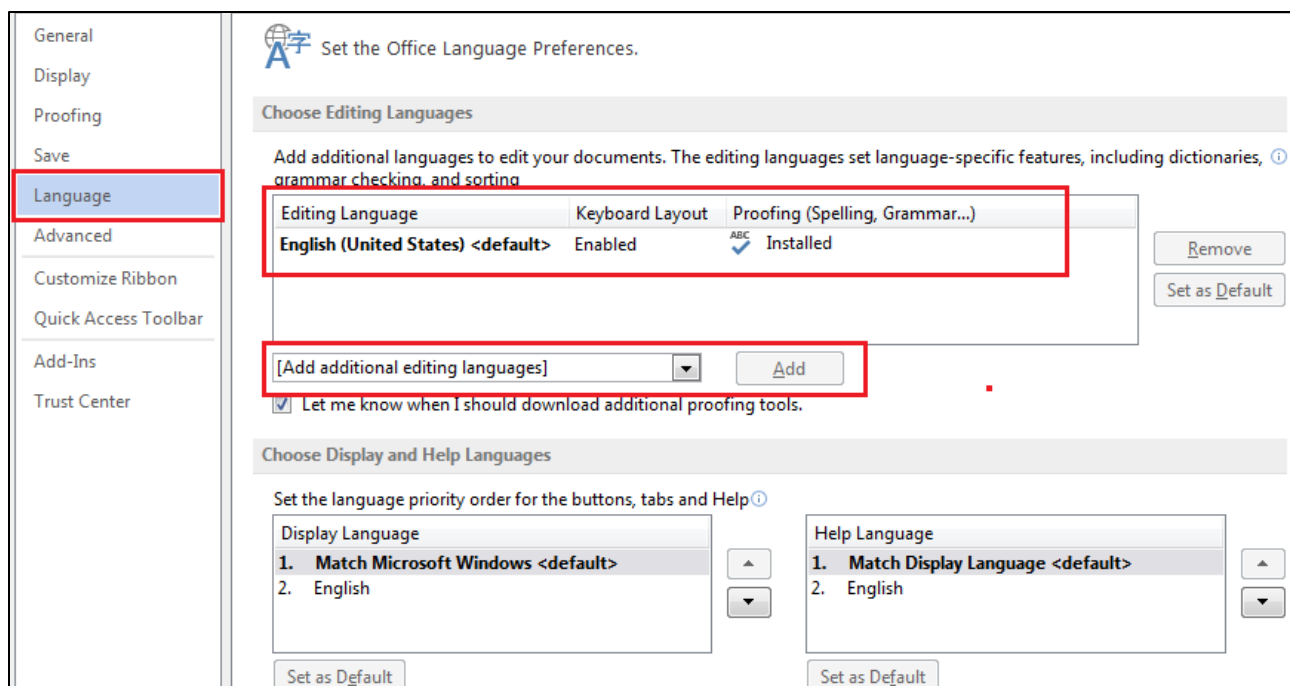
General
Display
Proofing
Save
Language
Advanced
Customize Ribbon
Quick Access Toolbar
Add-Ins
Trust Center

Set the Office Language Preferences.

Choose Editing Languages

Add additional languages to edit your documents. The editing languages set language-specific features, including dictionaries, grammar checking, and sorting

| Editing Language | Keyboard Layout | Proofing (Spelling, Grammar...) |
|---|---|---|
| English (United States) <default> | Enabled | ABC Installed |

Remove
Set as Default

[Add additional editing languages]
Add

Let me know when I should download additional proofing tools.

Choose Display and Help Languages

Set the language priority order for the buttons, tabs and Help

Display Language
1. Match Microsoft Windows <default>
2. English

Set as Default

Help Language
1. Match Display Language <default>
2. English

Set as Default